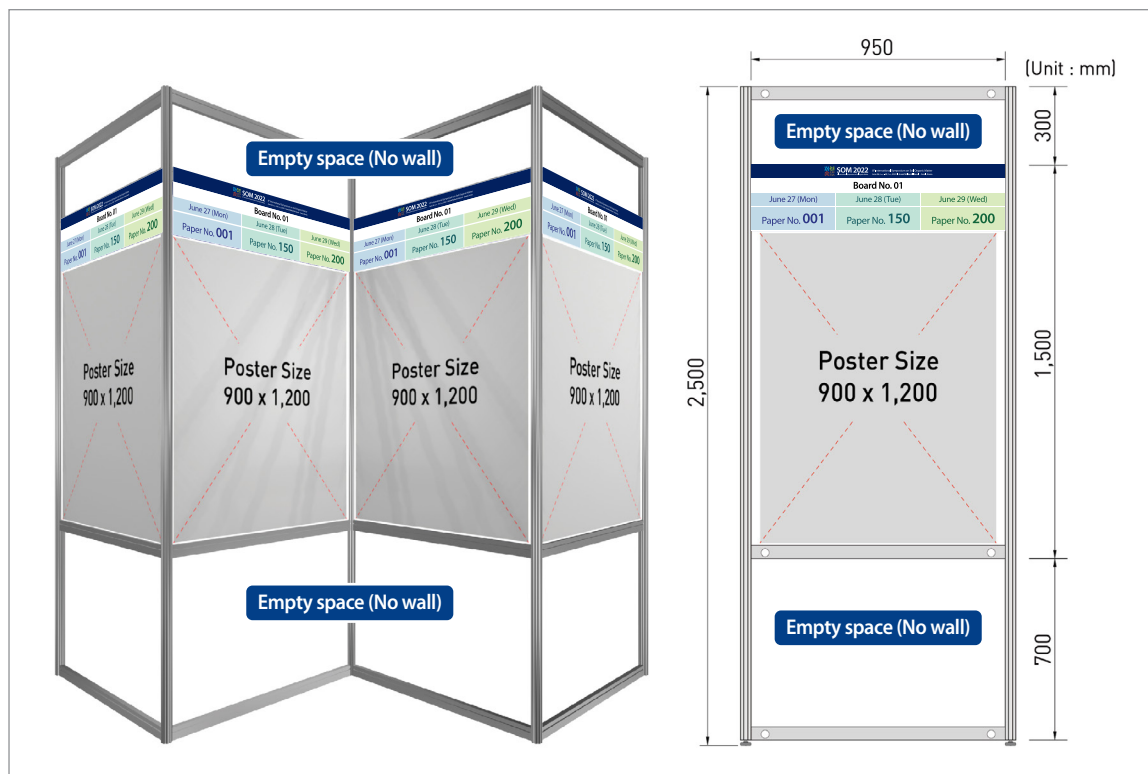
Empty space (No wall)

SOM 2022
Board No. 01
June 27 (Mon) | June 28 (Tue) | June 29 (Wed)
Paper No. 001 | Paper No. 150 | Paper No. 200

Poster Size 900 x 1,200

Poster Size 900 x 1,200

Poster Size 900 x 1,200

Poster Size 900 x 1,200

Empty space (No wall)

950

(Unit : mm)

Empty space (No wall)

300

SOM 2022
Board No. 01

| June 27 (Mon) | June 28 (Tue) | June 29 (Wed) |
|---|---|---|
| Paper No. 001 | Paper No. 150 | Paper No. 200 |

Poster Size
900 x 1,200

2,500

1,500

Empty space (No wall)

700